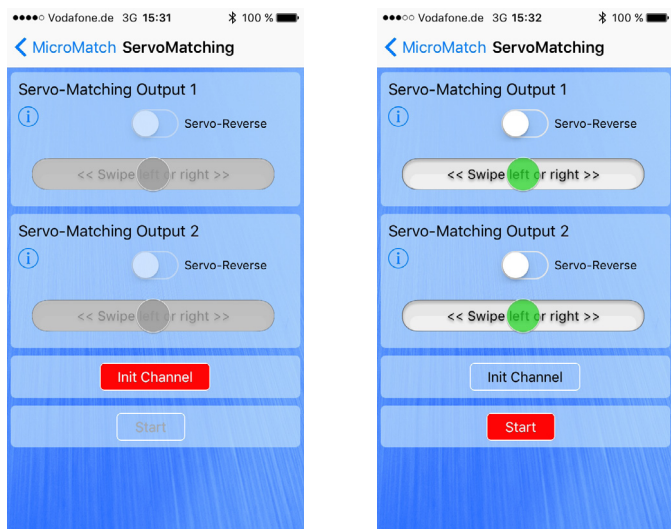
●●●●○ Vodafone.de 3G 15:31 100 %

< MicroMatch ServoMatching

Servo-Matching Output 1

i Servo-Reverse

<< Swipe left or right >>

Servo-Matching Output 2

i Servo-Reverse

<< Swipe left or right >>

Init Channel

Start

●●●○○ Vodafone.de 3G 15:32 100 %

< MicroMatch ServoMatching

Servo-Matching Output 1

i Servo-Reverse

<< Swipe left or right >>

Servo-Matching Output 2

i Servo-Reverse

<< Swipe left or right >>

Init Channel

Start